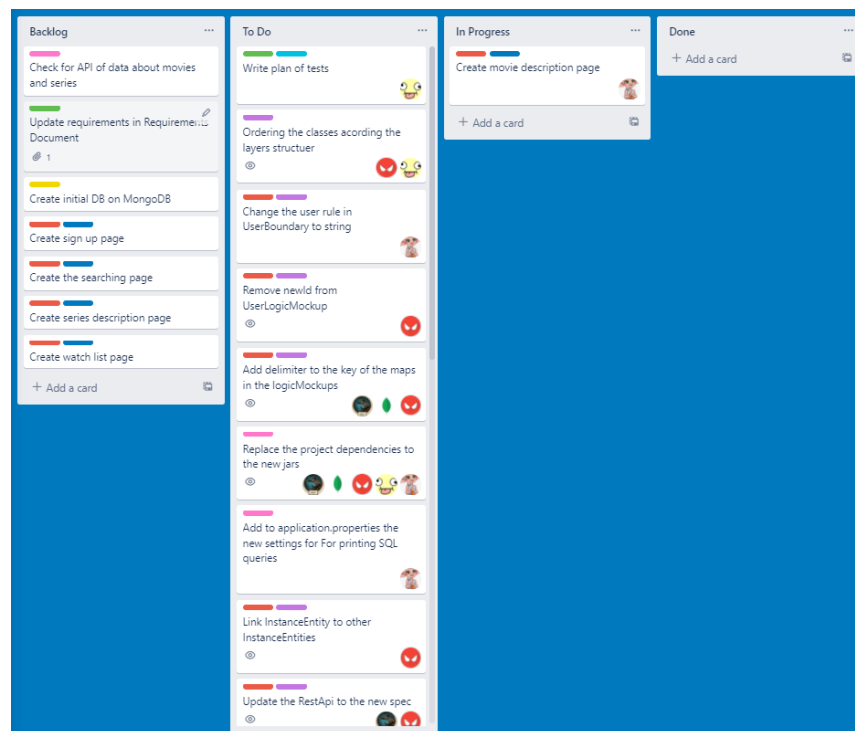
Backlog ···

Check for API of data about movies and series

Update requirements in Requirements Document

1

Create initial DB on MongoDB

Create sign up page

Create the searching page

Create series description page

Create watch list page

+ Add a card

To Do ···

Write plan of tests

Ordering the classes acording the layers structuer

Change the user rule in UserBoundary to string

Remove newId from UserLogicMockup

Add delimiter to the key of the maps in the logicMockups

Replace the project dependencies to the new jars

Add to application.properties the new settings for For printing SQL queries

Link InstanceEntity to other InstanceEntities

Update the RestApi to the new spec

In Progress ···

Create movie description page

+ Add a card

Done ···

+ Add a card